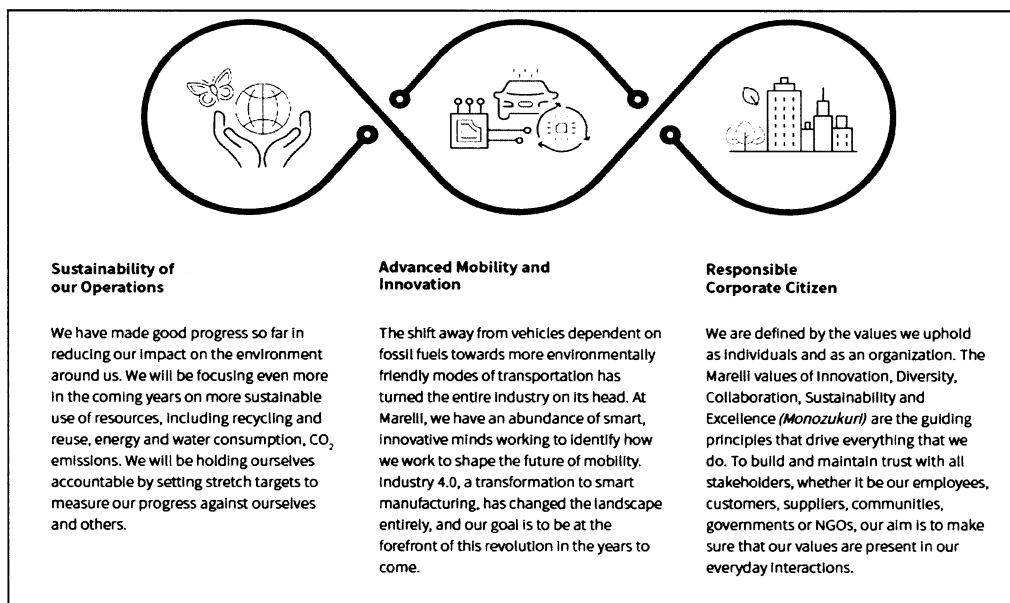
Sustainability of our Operations

We have made good progress so far in reducing our impact on the environment around us. We will be focusing even more in the coming years on more sustainable use of resources, including recycling and reuse, energy and water consumption, $CO_2$ emissions. We will be holding ourselves accountable by setting stretch targets to measure our progress against ourselves and others.

Advanced Mobility and Innovation

The shift away from vehicles dependent on fossil fuels towards more environmentally friendly modes of transportation has turned the entire industry on its head. At Marelli, we have an abundance of smart, innovative minds working to identify how we work to shape the future of mobility. Industry 4.0, a transformation to smart manufacturing, has changed the landscape entirely, and our goal is to be at the forefront of this revolution in the years to come.

Responsible Corporate Citizen

We are defined by the values we uphold as individuals and as an organization. The Marelli values of Innovation, Diversity, Collaboration, Sustainability and Excellence (Monozukuri) are the guiding principles that drive everything that we do. To build and maintain trust with all stakeholders, whether it be our employees, customers, suppliers, communities, governments or NGOs, our aim is to make sure that our values are present in our everyday interactions.